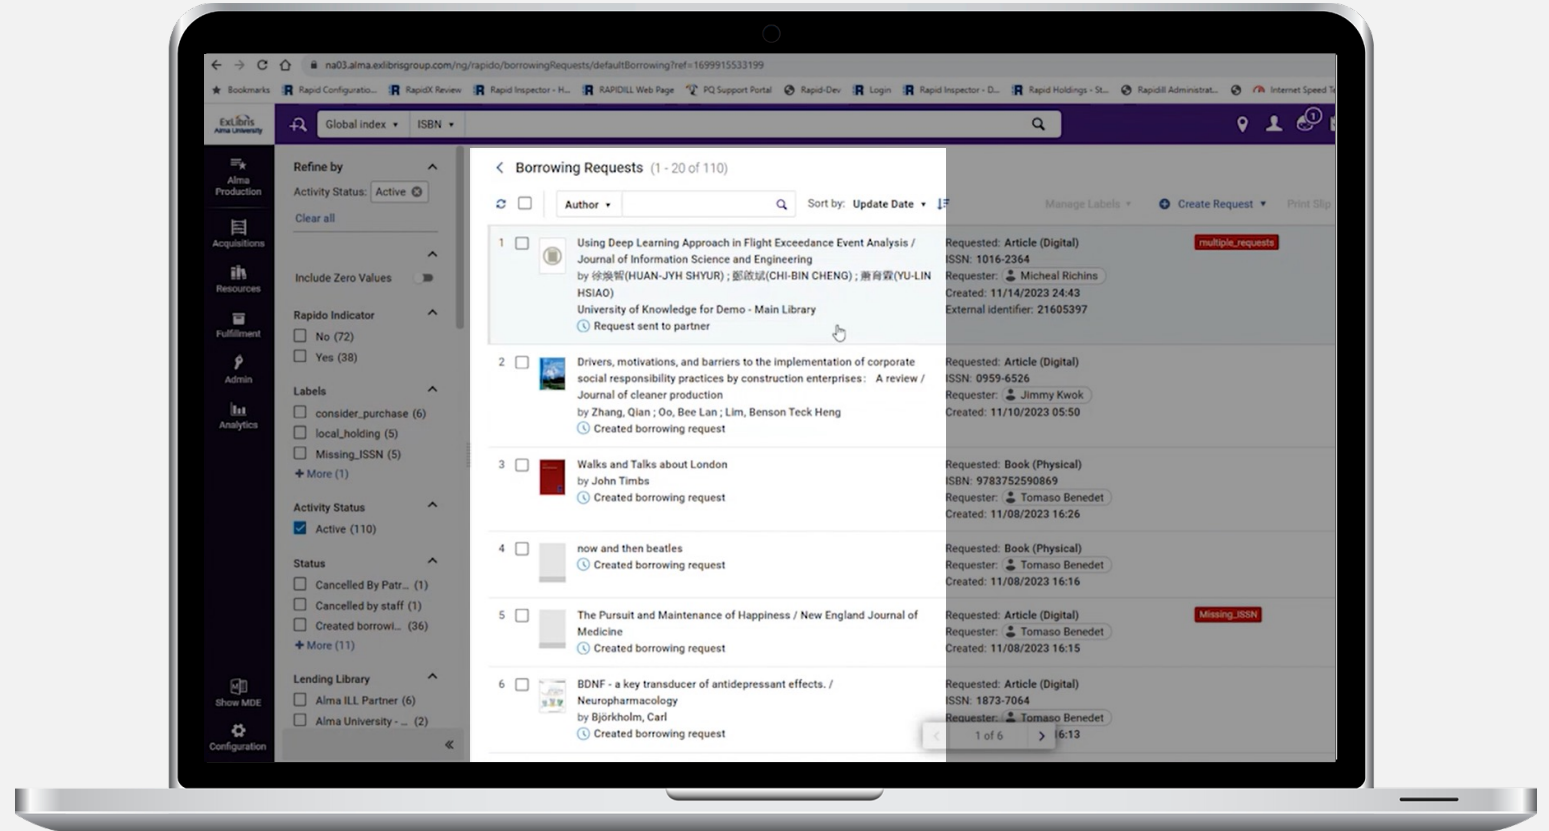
na03.alma.exlibrisgroup.com/ng/rapido/borrowingRequests/defaultBorrowing?ref=1699915533199

Bookmarks | Rapid Configuratio... | RapidX Review | Rapid Inspector - H... | RAPIDILL Web Page | PQ Support Portal | Rapid-Dev | Login | Rapid Inspector - D... | Rapid Holdings - St... | Rapidill Administrat... | Internet Speed Te

ExLibris Alma University

Global index | ISBN

Alma Production
Acquisitions
Resources
Fulfillment
Admin
Analytics
Show MDE
Configuration

Refine by
Activity Status: Active
Clear all

Include Zero Values

Rapido Indicator
No (72)
Yes (38)

Labels
consider_purchase (6)
local_holding (5)
Missing_ISSN (5)
+ More (1)

Activity Status
Active (110)

Status
Cancelled By Patr... (1)
Cancelled by staff (1)
Created borrowi... (36)
+ More (11)

Lending Library
Alma ILL Partner (6)
Alma University - ... (2)

Borrowing Requests (1 - 20 of 110)

Author | Sort by: Update Date

Manage Labels | Create Request | Print Slip

1 Using Deep Learning Approach in Flight Exceedance Event Analysis / Journal of Information Science and Engineering
by 徐煥智(HUAN-JYH SHYUR) ; 鄭啟斌(CHI-BIN CHENG) ; 蕭育霖(YU-LIN HSIAO)
University of Knowledge for Demo - Main Library
Request sent to partner
Requested: Article (Digital)
ISSN: 1016-2364
Requester: Micheal Richins
Created: 11/14/2023 24:43
External identifier: 21605397
multiple_requests

2 Drivers, motivations, and barriers to the implementation of corporate social responsibility practices by construction enterprises: A review / Journal of cleaner production
by Zhang, Qian ; Oo, Bee Lan ; Lim, Benson Teck Heng
Created borrowing request
Requested: Article (Digital)
ISSN: 0959-6526
Requester: Jimmy Kwok
Created: 11/10/2023 05:50

3 Walks and Talks about London
by John Timbs
Created borrowing request
Requested: Book (Physical)
ISBN: 9783752590869
Requester: Tomaso Benedet
Created: 11/08/2023 16:26

4 now and then beatles
Created borrowing request
Requested: Book (Physical)
Requester: Tomaso Benedet
Created: 11/08/2023 16:16

5 The Pursuit and Maintenance of Happiness / New England Journal of Medicine
Created borrowing request
Requested: Article (Digital)
Requester: Tomaso Benedet
Created: 11/08/2023 16:15
Missing_ISSN

6 BDNF - a key transducer of antidepressant effects. / Neuropharmacology
by Björkholm, Carl
Created borrowing request
Requested: Article (Digital)
ISSN: 1873-7064
Requester: Tomaso Benedet
6:13

1 of 6